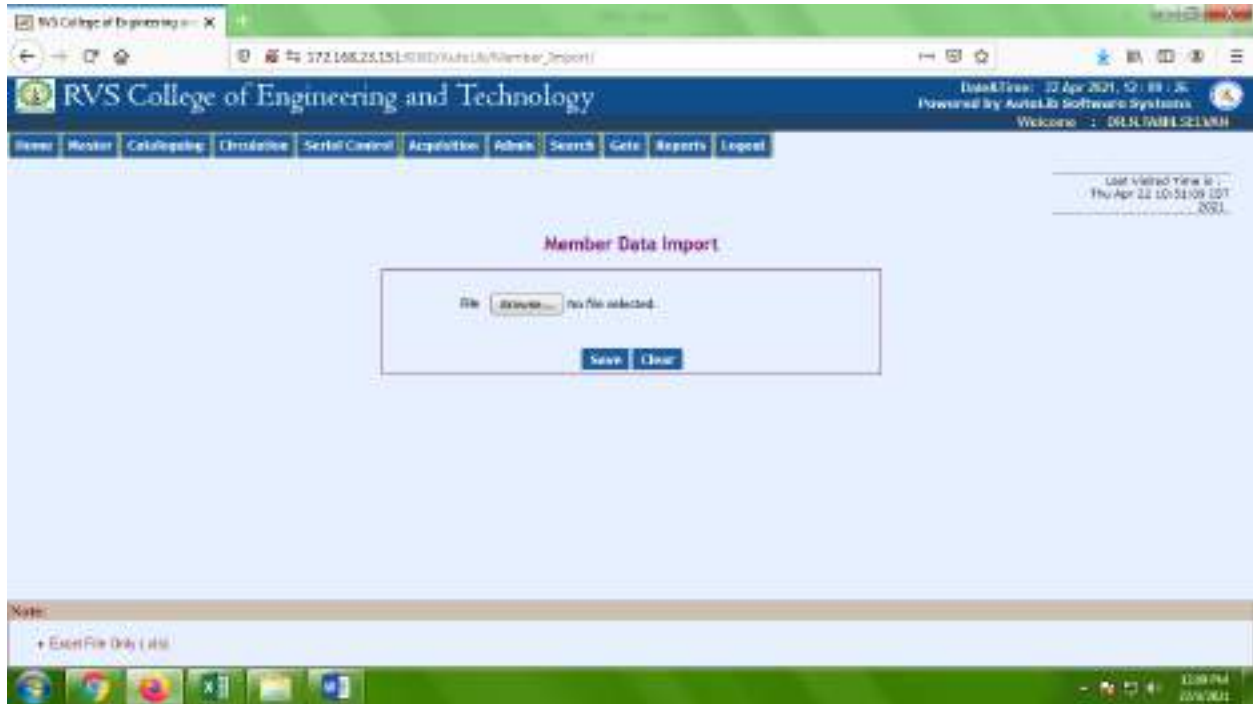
RVS College of Engineering a... ×

172.168.23.151:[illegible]/Member_Import/

RVS College of Engineering and Technology

Date&Time: 22 Apr 2021, 12:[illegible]
Powered by AutoLib Software Systems
Welcome : DR.N.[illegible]

Home | Master | Cataloguing | Circulation | Serial Control | Acquisition | Admin | Search | Gate | Reports | Logout

Last Visited Time is : Thu Apr 22 10:51:09 IST 2021.

Member Data Import

File Browse... No file selected.

Save Clear

Note:

• Excel File Only (.xls)

12:39 PM
22/4/2021